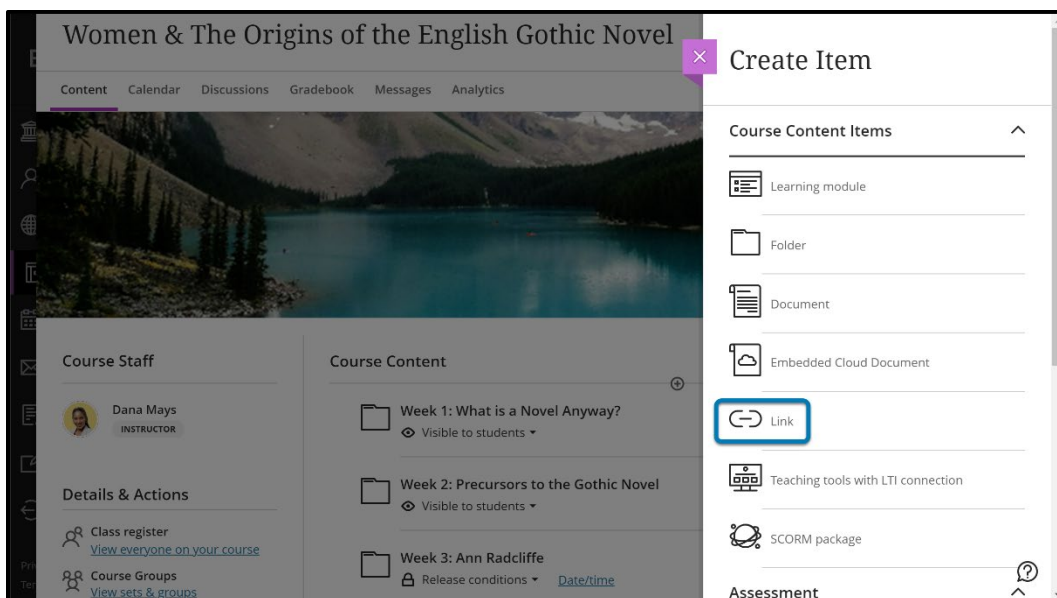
Women & The Origins of the English Gothic Novel

Content Calendar Discussions Gradebook Messages Analytics

Course Staff

Dana Mays
INSTRUCTOR

Details & Actions

Class register
View everyone on your course

Course Groups
View sets & groups

Course Content

Week 1: What is a Novel Anyway?
Visible to students

Week 2: Precursors to the Gothic Novel
Visible to students

Week 3: Ann Radcliffe
Release conditions Date/time

Create Item

Course Content Items

Learning module

Folder

Document

Embedded Cloud Document

Link

Teaching tools with LTI connection

SCORM package

Assessment